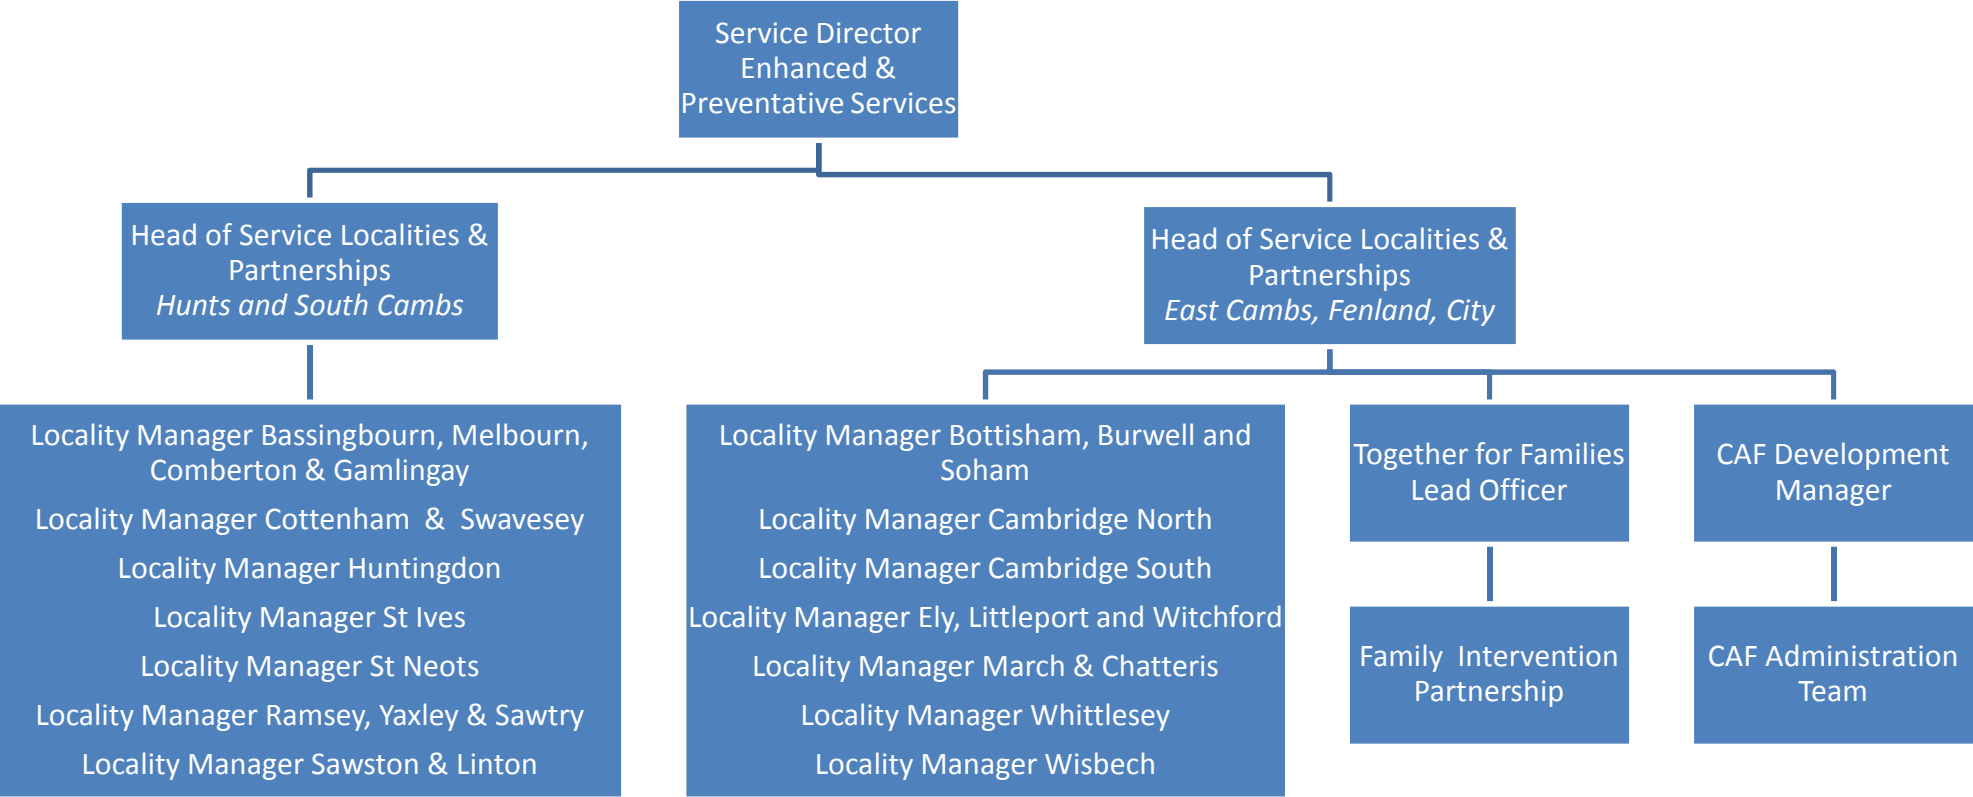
Service Director Enhanced & Preventative Services

Head of Service Localities & Partnerships
*Hunts and South Cambs*

Head of Service Localities & Partnerships
*East Cambs, Fenland, City*

Locality Manager Bassingbourn, Melbourn, Comberton & Gamlingay

Locality Manager Cottenham & Swavesey

Locality Manager Huntingdon

Locality Manager St Ives

Locality Manager St Neots

Locality Manager Ramsey, Yaxley & Sawtry

Locality Manager Sawston & Linton

Locality Manager Bottisham, Burwell and Soham

Locality Manager Cambridge North

Locality Manager Cambridge South

Locality Manager Ely, Littleport and Witchford

Locality Manager March & Chatteris

Locality Manager Whittlesey

Locality Manager Wisbech

Together for Families Lead Officer

Family Intervention Partnership

CAF Development Manager

CAF Administration Team